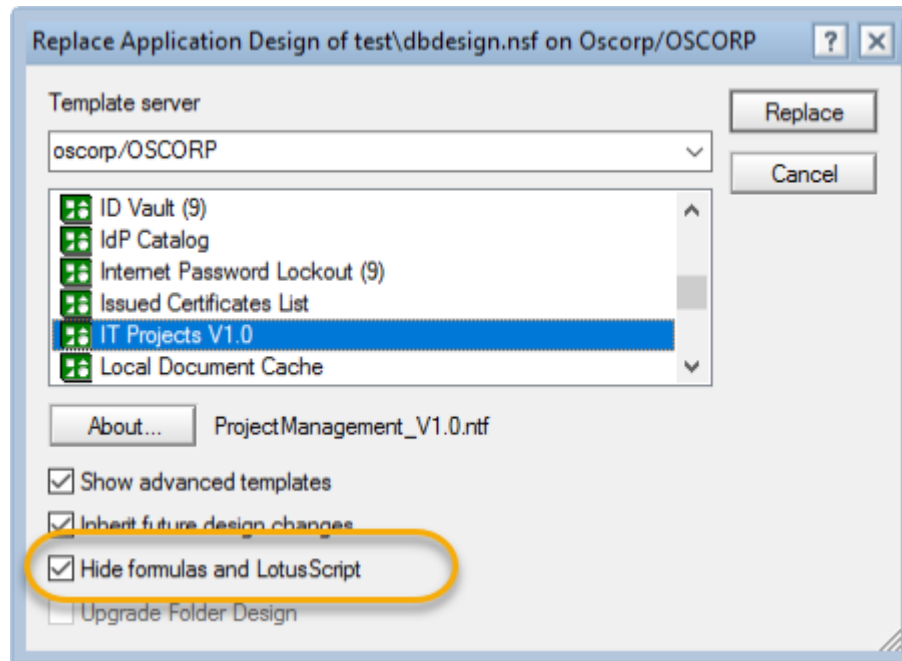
Replace Application Design of test\dbdesign.nsf on Oscorp/OSCORP

?

X

Template server

oscorp/OSCORP

ID Vault (9)
IdP Catalog
Internet Password Lockout (9)
Issued Certificates List
IT Projects V1.0
Local Document Cache

Replace

Cancel

About...

ProjectManagement_V1.0.ntf

Show advanced templates

Inherit future design changes

Hide formulas and LotusScript

Upgrade Folder Design